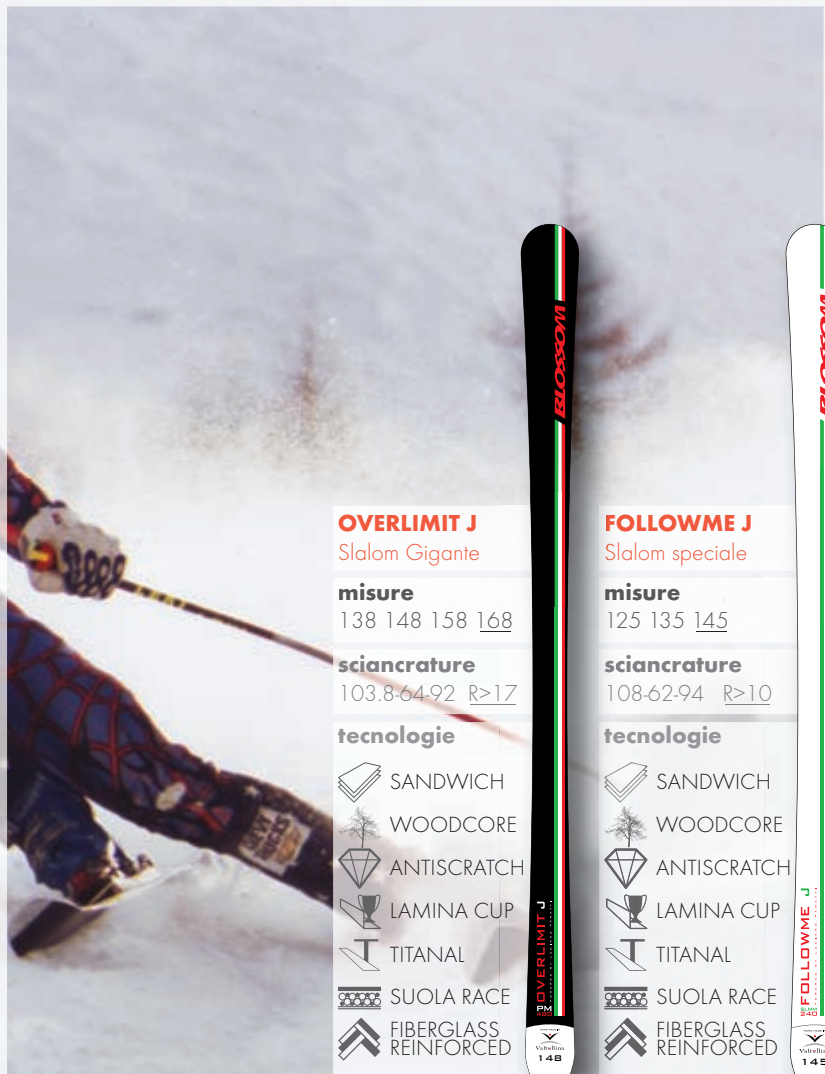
BLOSSOM

OVERLIMIT J
Slalom Gigante

misure
138 148 158 168

sciancrature
103.8-64-92 R>17

tecnologie

SANDWICH
WOODCORE
ANTISCRATCH
LAMINA CUP
TITANAL
SUOLA RACE
FIBERGLASS REINFORCED

OVERLIMIT J
PM
148

BLOSSOM

FOLLOWME J
Slalom speciale

misure
125 135 145

sciancrature
108-62-94 R>10

tecnologie

SANDWICH
WOODCORE
ANTISCRATCH
LAMINA CUP
TITANAL
SUOLA RACE
FIBERGLASS REINFORCED

FOLLOWME J
145